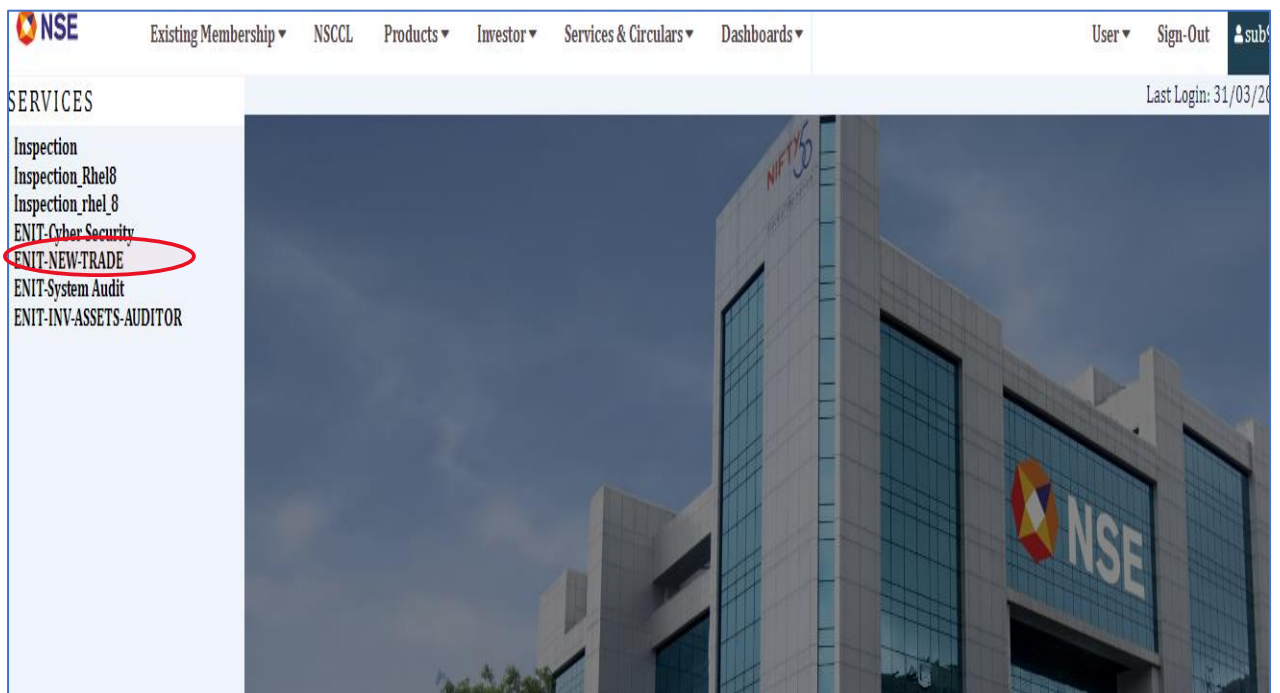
NSE Existing Membership ▾ NSCCL Products ▾ Investor ▾ Services & Circulars ▾ Dashboards ▾ User ▾ Sign-Out sub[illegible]

SERVICES

Last Login: 31/03/20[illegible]

Inspection
Inspection_Rhel8
Inspection_rhel_8
ENIT-Cyber Security
ENIT-NEW-TRADE
ENIT-System Audit
ENIT-INV-ASSETS-AUDITOR

NIFTY 50

NSE